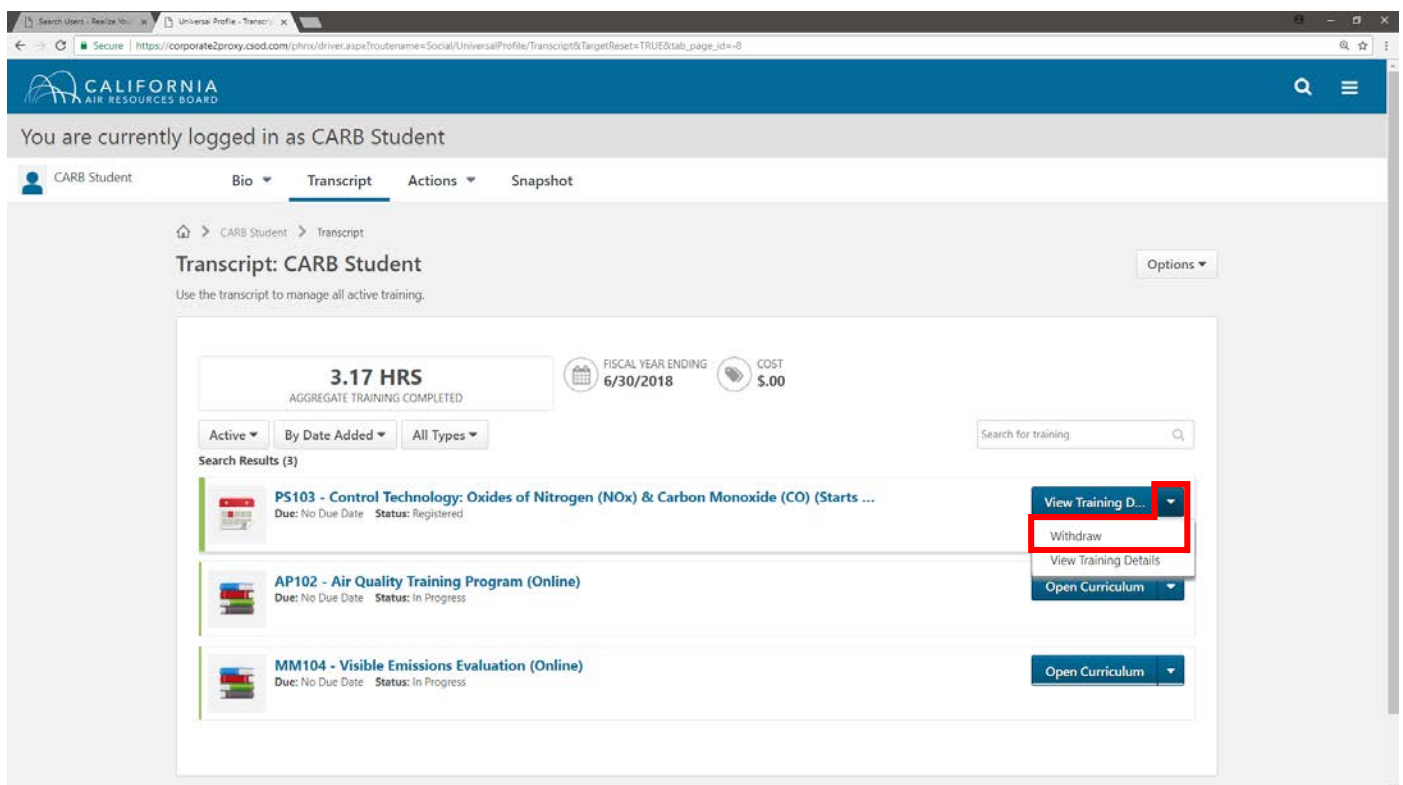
Search Users - Realize You ×
Universal Profile - Transcri ×

Secure | https://corporate2proxy.csod.com/phnx/driver.aspx?routename=Social/UniversalProfile/Transcript&TargetReset=TRUE&tab_page_id=-8

CALIFORNIA
AIR RESOURCES BOARD

You are currently logged in as CARB Student

CARB Student

Bio
Transcript
Actions
Snapshot

CARB Student > Transcript

Transcript: CARB Student

Options

Use the transcript to manage all active training.

3.17 HRS
AGGREGATE TRAINING COMPLETED

FISCAL YEAR ENDING
6/30/2018

COST
$.00

Active
By Date Added
All Types

Search for training

Search Results (3)

PS103 - Control Technology: Oxides of Nitrogen (NOx) & Carbon Monoxide (CO) (Starts ...
Due: No Due Date Status: Registered

View Training D...

Withdraw
View Training Details

AP102 - Air Quality Training Program (Online)
Due: No Due Date Status: In Progress

Open Curriculum

MM104 - Visible Emissions Evaluation (Online)
Due: No Due Date Status: In Progress

Open Curriculum